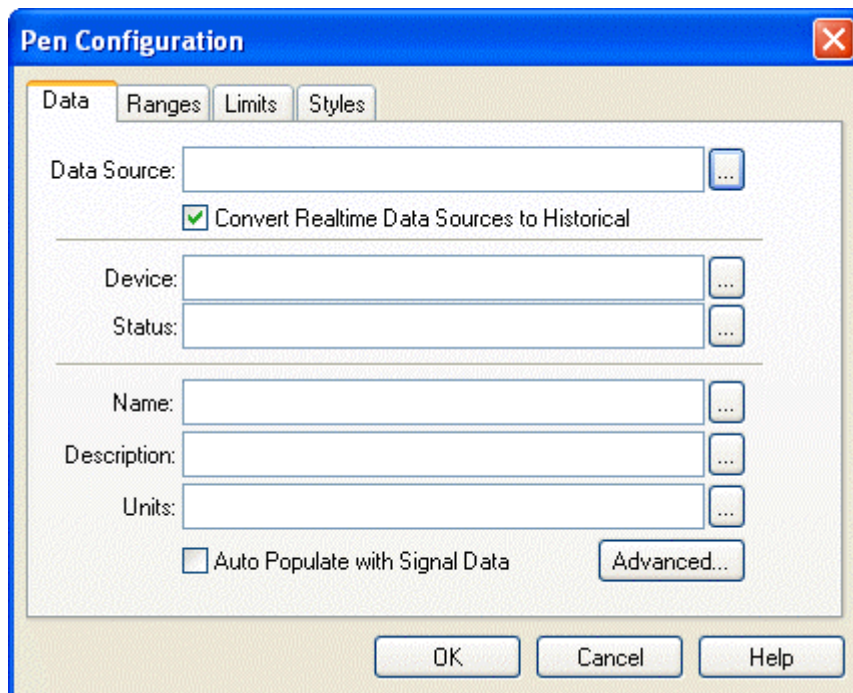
Pen Configuration

Data | Ranges | Limits | Styles

Data Source: ...

Convert Realtime Data Sources to Historical

Device: ...

Status: ...

Name: ...

Description: ...

Units: ...

Auto Populate with Signal Data

Advanced...

OK

Cancel

Help